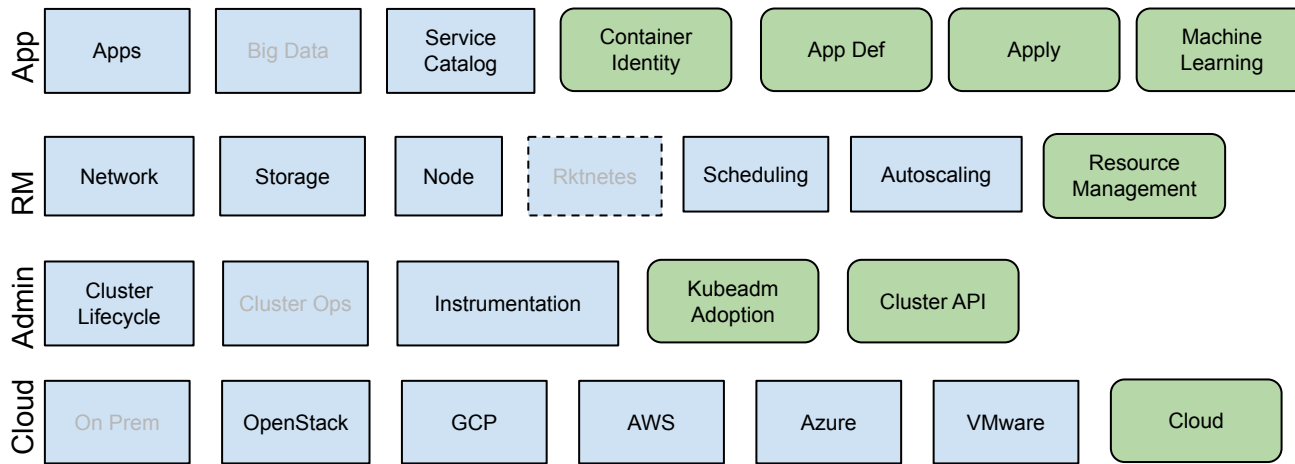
App

Apps

Big Data

Service Catalog

Container Identity

App Def

Apply

Machine Learning

RM

Network

Storage

Node

Rktnetes

Scheduling

Autoscaling

Resource Management

Admin

Cluster Lifecycle

Cluster Ops

Instrumentation

Kubeadm Adoption

Cluster API

Cloud

On Prem

OpenStack

GCP

AWS

Azure

VMware

Cloud